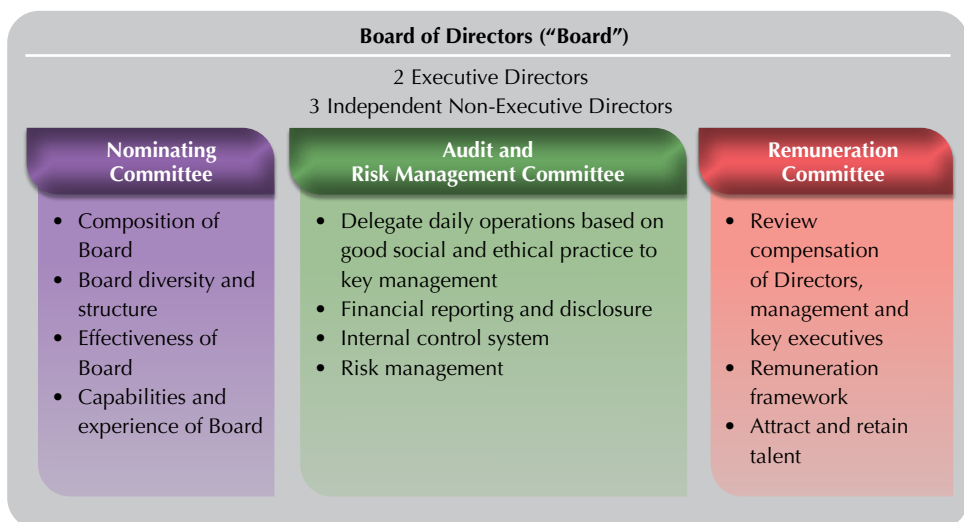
Board of Directors (“Board”)

2 Executive Directors
3 Independent Non-Executive Directors

Nominating Committee

- Composition of Board
- Board diversity and structure
- Effectiveness of Board
- Capabilities and experience of Board

Audit and Risk Management Committee

- Delegate daily operations based on good social and ethical practice to key management
- Financial reporting and disclosure
- Internal control system
- Risk management

Remuneration Committee

- Review compensation of Directors, management and key executives
- Remuneration framework
- Attract and retain talent